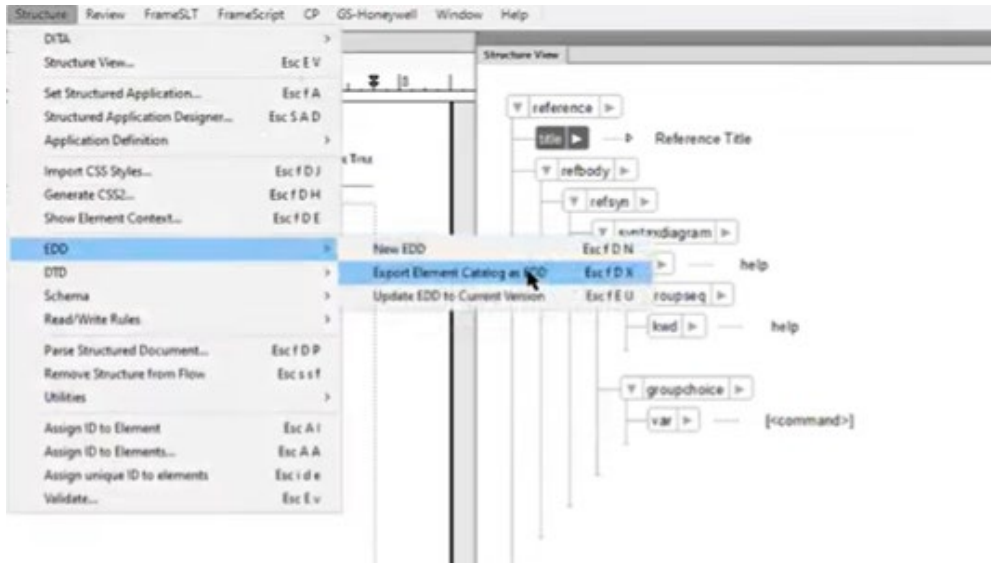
Structure Review FrameSLT FrameScript CP GS-Honeywell Window Help

DITA
Structure View... Esc E V
Set Structured Application... Esc f A
Structured Application Designer... Esc S A D
Application Definition
Import CSS Styles... Esc f D J
Generate CSS2... Esc f D H
Show Element Context... Esc f D E
EDD
DTD
Schema
Read/Write Rules
Parse Structured Document... Esc f D P
Remove Structure from Flow Esc s s f
Utilities
Assign ID to Element Esc A I
Assign ID to Elements... Esc A A
Assign unique ID to elements Esc i d e
Validate... Esc E v

New EDD Esc f D N
Export Element Catalog as EDD Esc f D X
Update EDD to Current Version Esc f E U

Structure View

reference
title Reference Title
refbody
refsyn
syntaxdiagram
help
groupseq
kwd help
groupchoice
var [<command>]